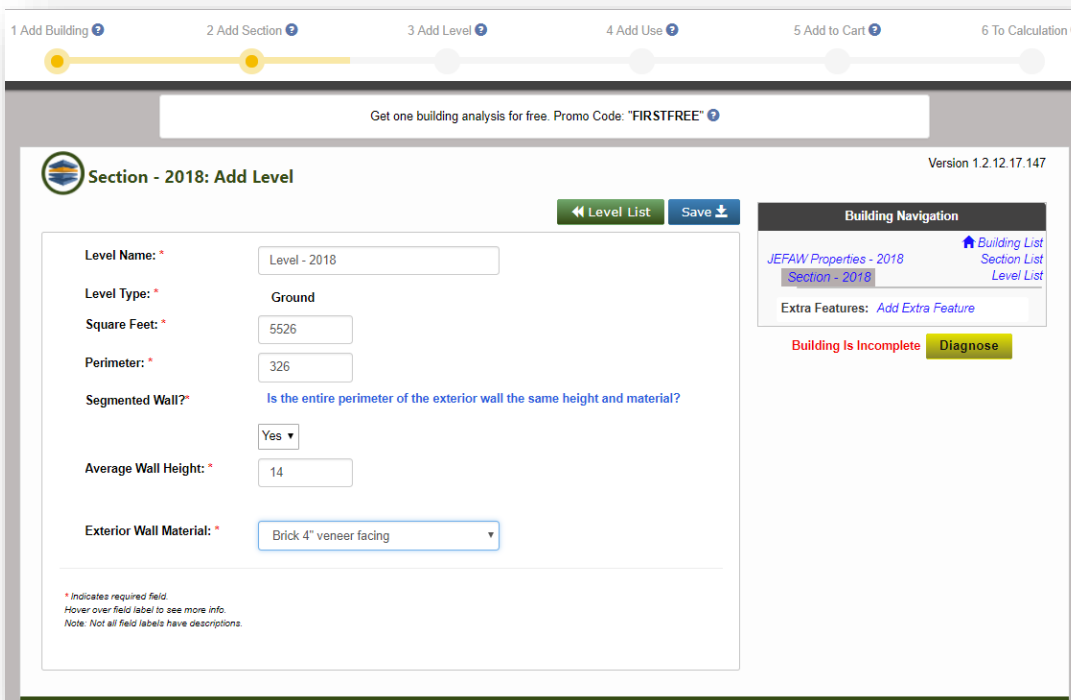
1 Add Building 2 Add Section 3 Add Level 4 Add Use 5 Add to Cart 6 To Calculation

Get one building analysis for free. Promo Code: "FIRSTFREE"

Section - 2018: Add Level

Version 1.2.12.17.147

Level List Save

Building Navigation

Building List
JEFAW Properties - 2018 Section List
Section - 2018 Level List

Extra Features: Add Extra Feature

Building Is Incomplete Diagnose

Level Name: * Level - 2018

Level Type: * Ground

Square Feet: * 5526

Perimeter: * 326

Segmented Wall?* Is the entire perimeter of the exterior wall the same height and material?

Yes

Average Wall Height: * 14

Exterior Wall Material: * Brick 4" veneer facing

* Indicates required field.
Hover over field label to see more info.
Note: Not all field labels have descriptions.